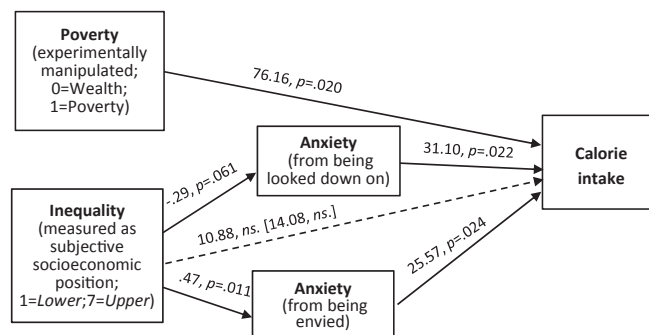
**Poverty**
(experimentally manipulated; 0=Wealth; 1=Poverty)

76.16, *p*=.020

**Anxiety**
(from being looked down on)

-.29, *p*=.061

31.10, *p*=.022

**Calorie intake**

**Inequality**
(measured as subjective socioeconomic position; 1=*Lower*;7=*Upper*)

10.88, *ns.* [14.08, *ns.*]

.47, *p*=.011

25.57, *p*=.024

**Anxiety**
(from being envied)